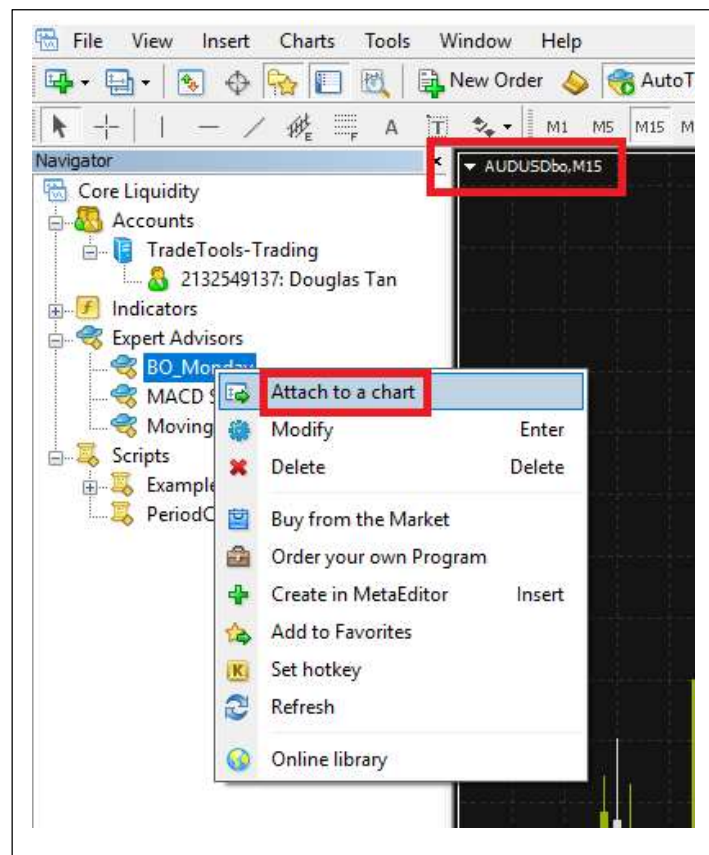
File View Insert Charts Tools Window Help

New Order AutoT

M1 M5 M15 M

Navigator

AUDUSDbo,M15

Core Liquidity
Accounts
TradeTools-Trading
2132549137: Douglas Tan
Indicators
Expert Advisors
BO_Mon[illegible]
MACD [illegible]
Moving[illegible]
Scripts
Example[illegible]
PeriodC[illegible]

Attach to a chart
Modify Enter
Delete Delete
Buy from the Market
Order your own Program
Create in MetaEditor Insert
Add to Favorites
Set hotkey
Refresh
Online library